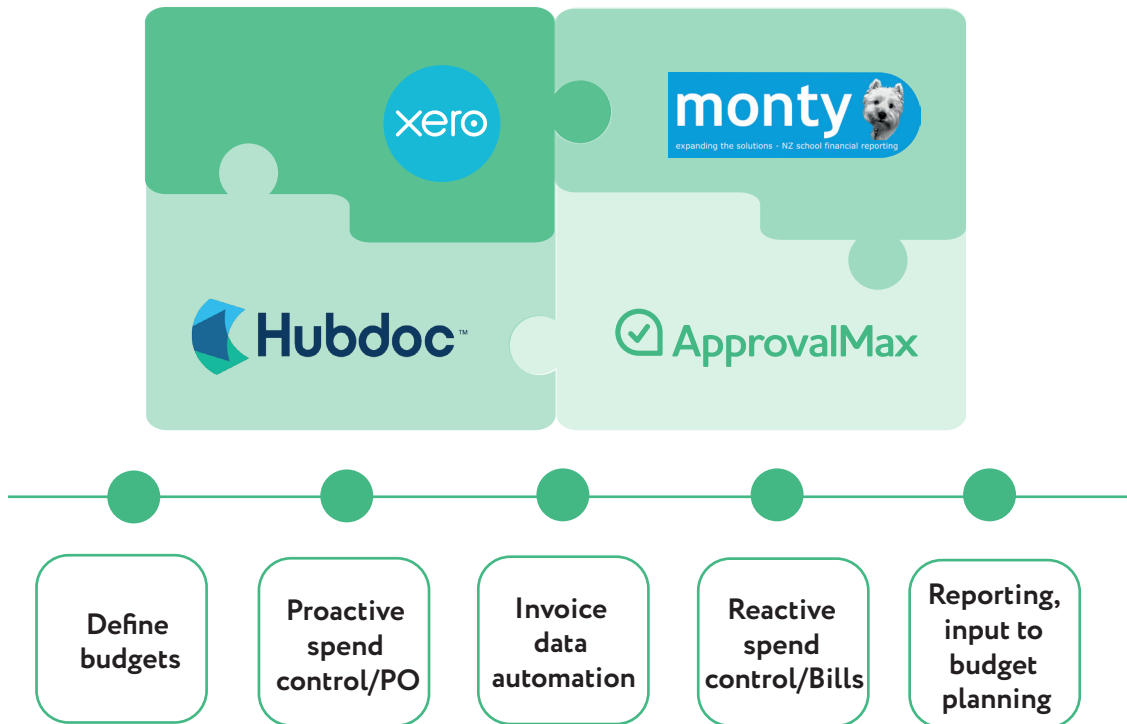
xero

monty
expanding the solutions - NZ school financial reporting

Hubdoc™

ApprovalMax

Define budgets

Proactive spend control/PO

Invoice data automation

Reactive spend control/Bills

Reporting, input to budget planning